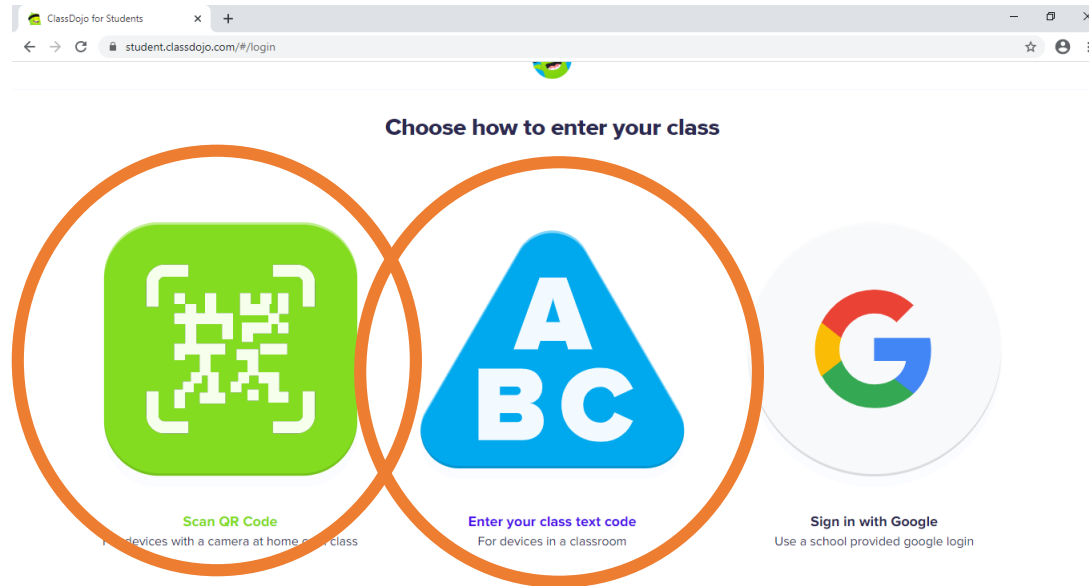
ClassDojo for Students
student.classdojo.com/#/login

Choose how to enter your class

A
B C

Scan QR Code
F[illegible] devices with a camera at home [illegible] class

Enter your class text code
For devices in a classroom

Sign in with Google
Use a school provided google login